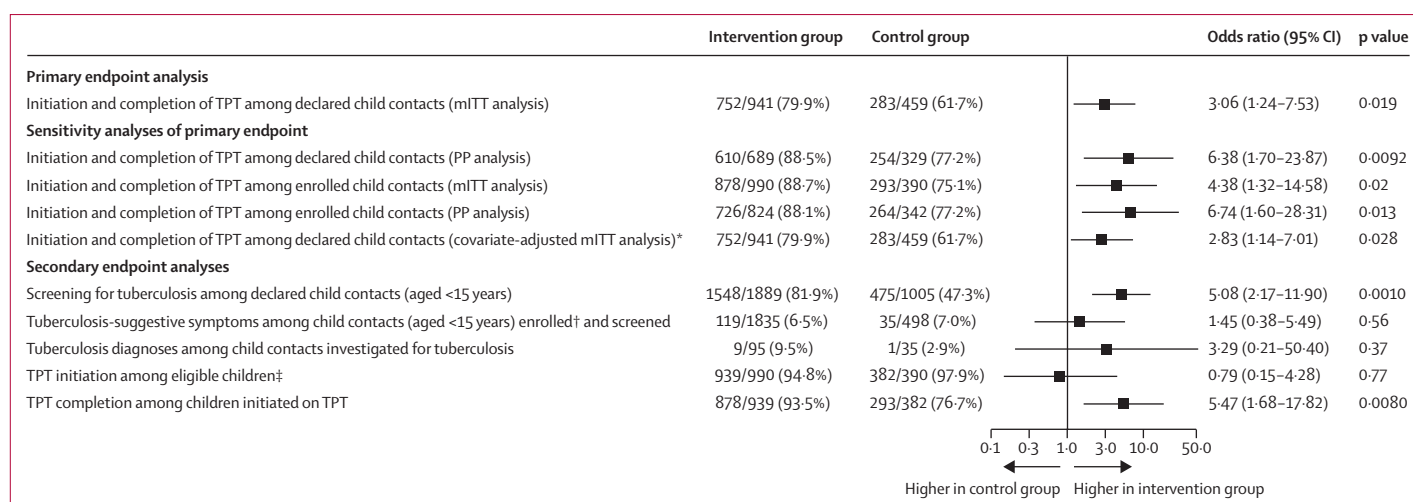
| | Intervention group | Control group | Odds ratio (95% CI) | p value |
|---|---|---|---|---|
| **Primary endpoint analysis** | | | | |
| Initiation and completion of TPT among declared child contacts (mITT analysis) | 752/941 (79·9%) | 283/459 (61·7%) | 3·06 (1·24–7·53) | 0·019 |
| **Sensitivity analyses of primary endpoint** | | | | |
| Initiation and completion of TPT among declared child contacts (PP analysis) | 610/689 (88·5%) | 254/329 (77·2%) | 6·38 (1·70–23·87) | 0·0092 |
| Initiation and completion of TPT among enrolled child contacts (mITT analysis) | 878/990 (88·7%) | 293/390 (75·1%) | 4·38 (1·32–14·58) | 0·02 |
| Initiation and completion of TPT among enrolled child contacts (PP analysis) | 726/824 (88·1%) | 264/342 (77·2%) | 6·74 (1·60–28·31) | 0·013 |
| Initiation and completion of TPT among declared child contacts (covariate-adjusted mITT analysis)* | 752/941 (79·9%) | 283/459 (61·7%) | 2·83 (1·14–7·01) | 0·028 |
| **Secondary endpoint analyses** | | | | |
| Screening for tuberculosis among declared child contacts (aged <15 years) | 1548/1889 (81·9%) | 475/1005 (47·3%) | 5·08 (2·17–11·90) | 0·0010 |
| Tuberculosis-suggestive symptoms among child contacts (aged <15 years) enrolled† and screened | 119/1835 (6·5%) | 35/498 (7·0%) | 1·45 (0·38–5·49) | 0·56 |
| Tuberculosis diagnoses among child contacts investigated for tuberculosis | 9/95 (9·5%) | 1/35 (2·9%) | 3·29 (0·21–50·40) | 0·37 |
| TPT initiation among eligible children‡ | 939/990 (94·8%) | 382/390 (97·9%) | 0·79 (0·15–4·28) | 0·77 |
| TPT completion among children initiated on TPT | 878/939 (93·5%) | 293/382 (76·7%) | 5·47 (1·68–17·82) | 0·0080 |

0·1 0·3 1·0 3·0 10·0 50·0

Higher in control group Higher in intervention group